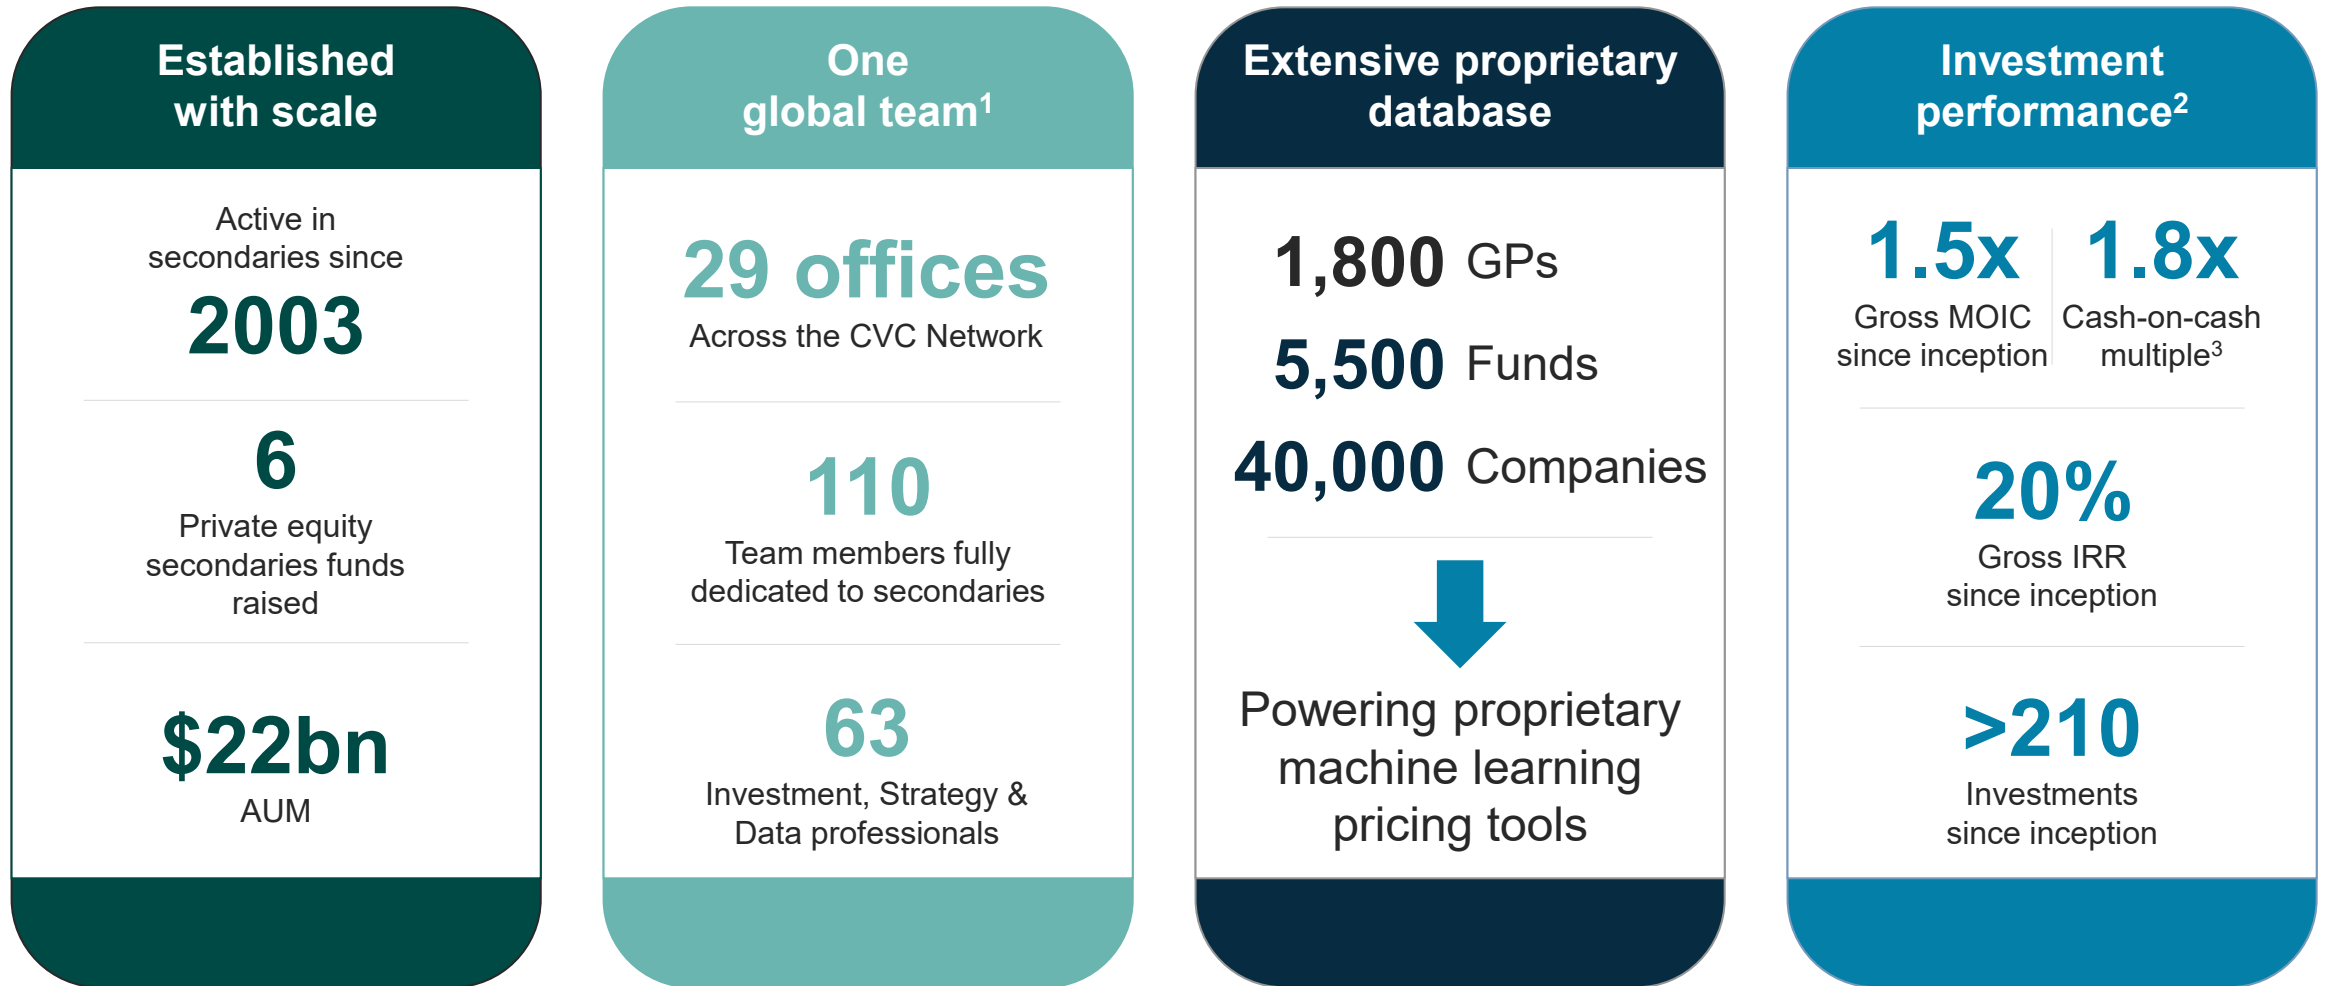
Established with scale

Active in secondaries since

2003

6

Private equity secondaries funds raised

$22bn

AUM

One global team$^1$

29 offices

Across the CVC Network

110

Team members fully dedicated to secondaries

63

Investment, Strategy & Data professionals

Extensive proprietary database

1,800 GPs

5,500 Funds

40,000 Companies

Powering proprietary machine learning pricing tools

Investment performance$^2$

1.5x

Gross MOIC since inception

1.8x

Cash-on-cash multiple$^3$

20%

Gross IRR since inception

>210

Investments since inception